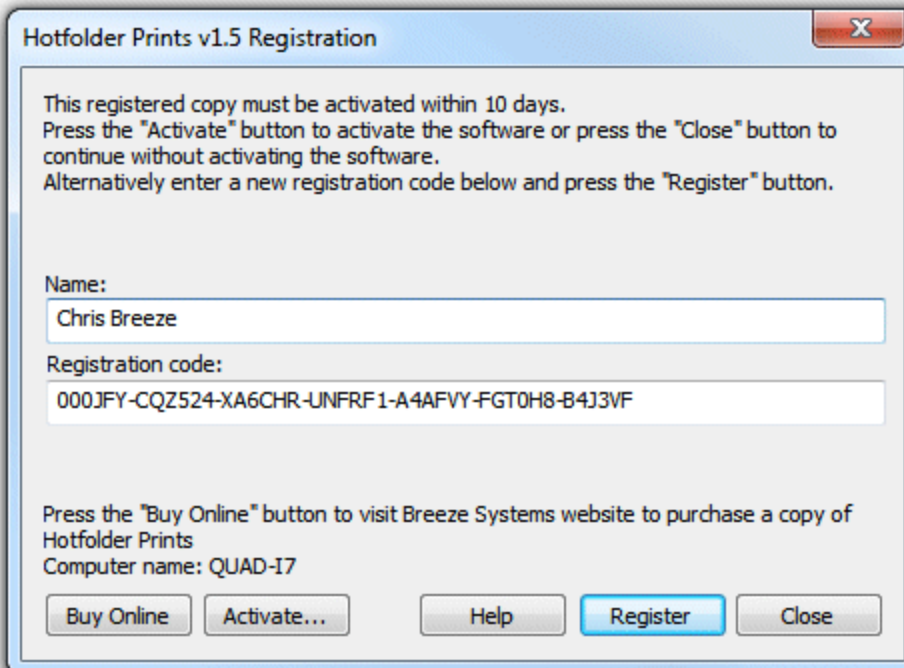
Hotfolder Prints v1.5 Registration

X

This registered copy must be activated within 10 days.
Press the "Activate" button to activate the software or press the "Close" button to continue without activating the software.
Alternatively enter a new registration code below and press the "Register" button.

Name:
Chris Breeze
Registration code:
000JFY-CQZ524-XA6CHR-UNFRF1-A4AFVY-FGT0H8-B4J3VF

Press the "Buy Online" button to visit Breeze Systems website to purchase a copy of Hotfolder Prints
Computer name: QUAD-I7

Buy Online
Activate...
Help
Register
Close